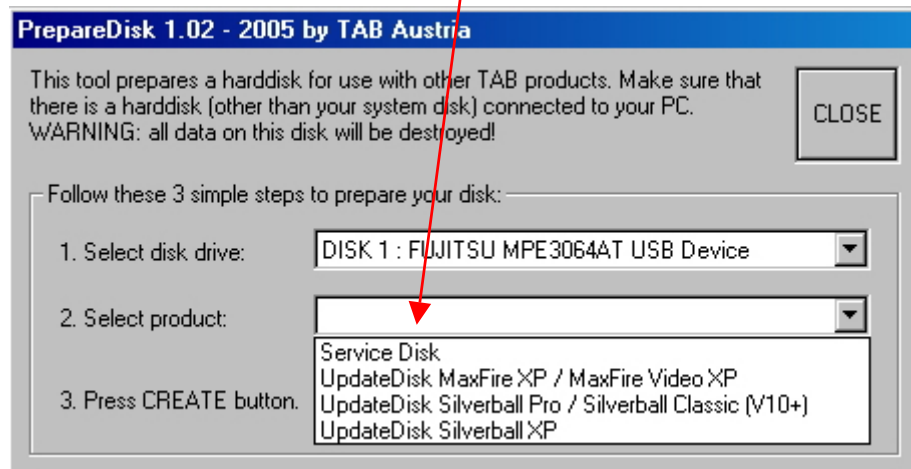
PrepareDisk 1.02 - 2005 by TAB Austria

This tool prepares a harddisk for use with other TAB products. Make sure that there is a harddisk (other than your system disk) connected to your PC. WARNING: all data on this disk will be destroyed!

CLOSE

Follow these 3 simple steps to prepare your disk:

1. Select disk drive:

DISK 1 : FUJITSU MPE3064AT USB Device

2. Select product:

Service Disk
UpdateDisk MaxFire XP / MaxFire Video XP
UpdateDisk Silverball Pro / Silverball Classic (V10+)
UpdateDisk Silverball XP

3. Press CREATE button.